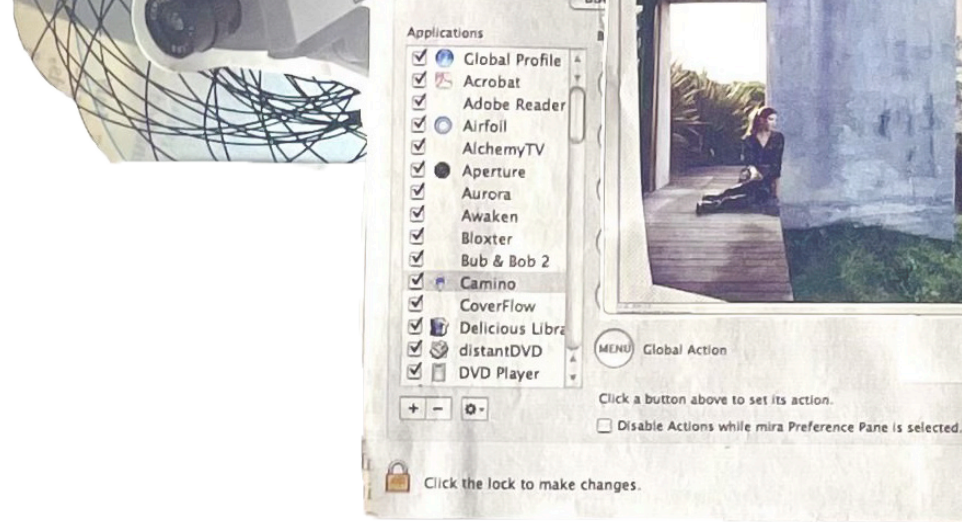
Applications
Global Profile
Acrobat
Adobe Reader
Airfoil
AlchemyTV
Aperture
Aurora
Awaken
Bloxter
Bub & Bob 2
Camino
CoverFlow
Delicious Libra
distantDVD
DVD Player

+ −

MENU Global Action

Click a button above to set its action.

Disable Actions while mira Preference Pane is selected.

Click the lock to make changes.